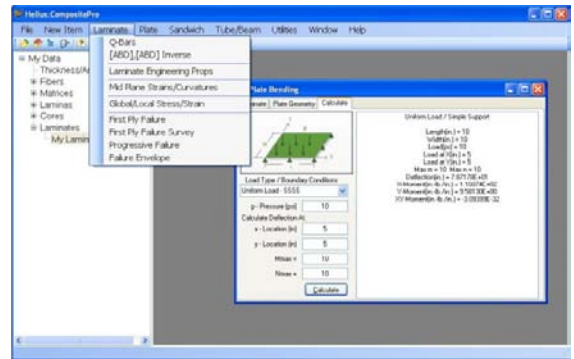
Helius:CompositePro

File New Item Laminate Plate Sandwich Tube/Beam Utilities Window Help

My Data
Thickness/A
Fibers
Matrices
Laminas
Cores
Laminates
My Lamin

Q-Bars
[ABD],[ABD] Inverse
Laminate Engineering Props
Mid Plane Strains/Curvatures
Global/Local Stress/Strain
First Ply Failure
First Ply Failure Survey
Progressive Failure
Failure Envelope

Plate Bending
minate Plate Geometry Calculate

Load Type / Boundary Conditions
Uniform Load - SSSS
p - Pressure (psi) 10
Calculate Deflection At:
x - Location (in) 5
y - Location (in) 5
Mmax = 10
Nmax = 10
Calculate

Uniform Load / Simple Support

Length(in.) = 10
Width(in.) = 10
Load(psi) = 10
Load at X(in.) = 5
Load at Y(in.) = 5
Max m = 10 Max n = 10
Deflection(in.) = 7.971 70E+01
X Moment(in.-lb./in.) = 1.15574E+02
Y Moment(in.-lb./in.) = 9.56130E+00
XY Moment(in.-lb./in.) = -3.09399E-32